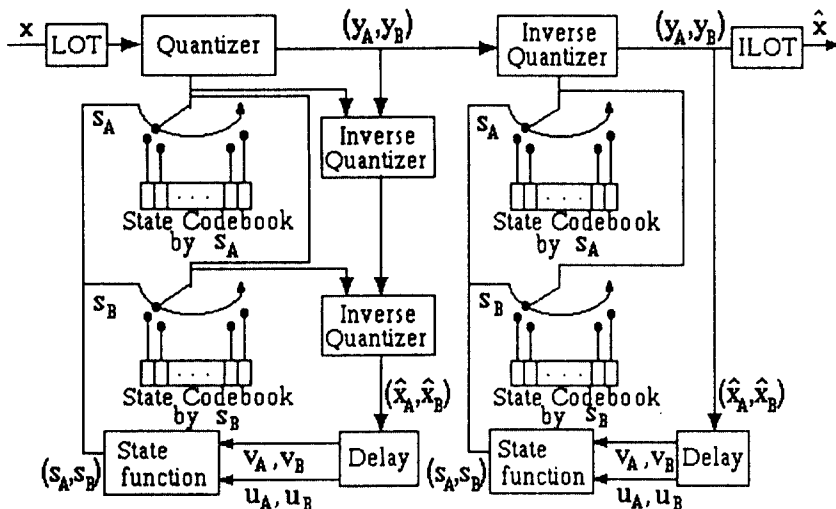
x
LOT
Quantizer
$(y_A, y_B)$
Inverse Quantizer
$(y_A, y_B)$
ILOT
$\hat{x}$
$s_A$
Inverse Quantizer
$s_A$
State Codebook by $s_A$
State Codebook by $s_A$
$s_B$
Inverse Quantizer
$s_B$
State Codebook by $s_B$
$(\hat{x}_A, \hat{x}_B)$
State Codebook by $s_B$
$(\hat{x}_A, \hat{x}_B)$
$(s_A, s_B)$
State function
$v_A, v_B$
$u_A, u_B$
Delay
$(s_A, s_B)$
State function
$v_A, v_B$
$u_A, u_B$
Delay